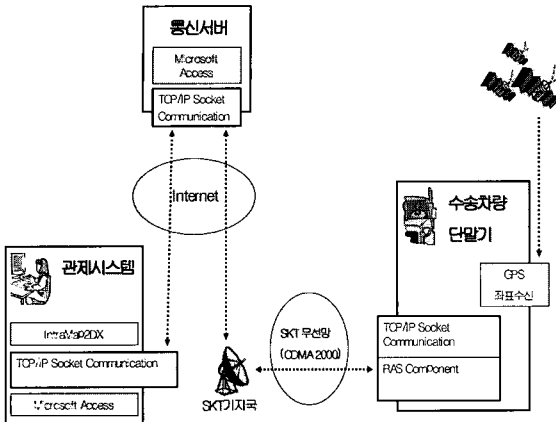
통신서버

Microsoft Access

TCP/IP Socket Communication

Internet

수송차량 단말기

GPS 좌표수신

관제시스템

IntraMap2DX

TCP/IP Socket Communication

Microsoft Access

SKT 무선망 (CDMA 2000)

SKT기지국

TCP/IP Socket Communication

RAS Component